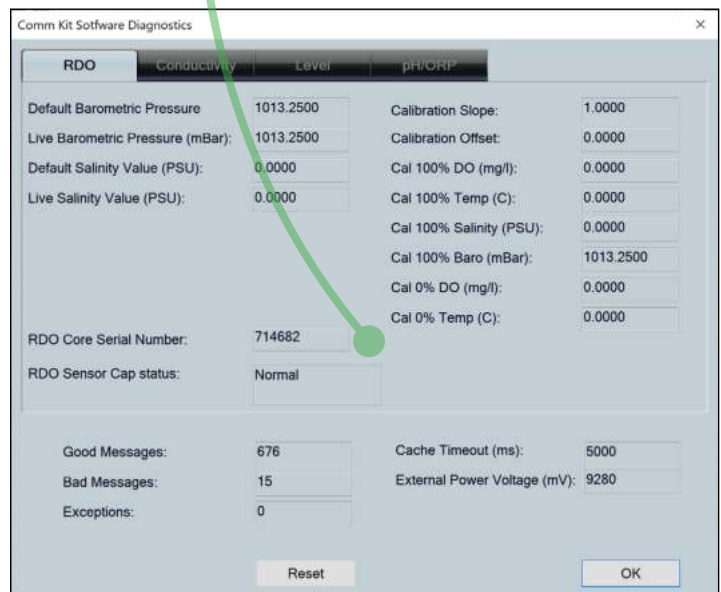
Comm Kit Sotfware Diagnostics

×

RDO
Conductivity
Level
pH/ORP

Default Barometric Pressure: 1013.2500
Live Barometric Pressure (mBar): 1013.2500
Default Salinity Value (PSU): 0.0000
Live Salinity Value (PSU): 0.0000

Calibration Slope: 1.0000
Calibration Offset: 0.0000
Cal 100% DO (mg/l): 0.0000
Cal 100% Temp (C): 0.0000
Cal 100% Salinity (PSU): 0.0000
Cal 100% Baro (mBar): 1013.2500
Cal 0% DO (mg/l): 0.0000
Cal 0% Temp (C): 0.0000

RDO Core Serial Number: 714682
RDO Sensor Cap status: Normal

Good Messages: 676
Bad Messages: 15
Exceptions: 0

Cache Timeout (ms): 5000
External Power Voltage (mV): 9280

Reset
OK